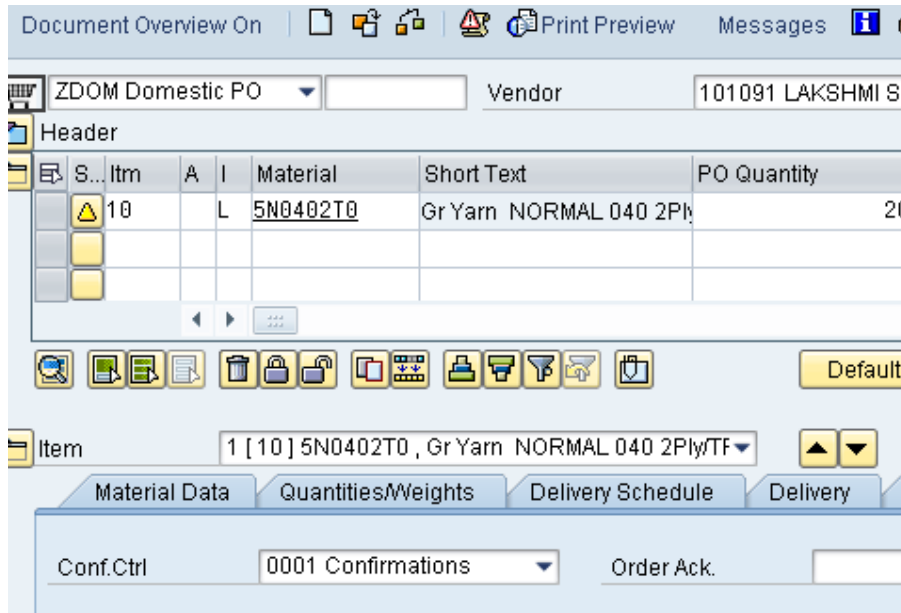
Document Overview On | Print Preview Messages

ZDOM Domestic PO Vendor 101091 LAKSHMI S

Header

| S... | Itm | A | I | Material | Short Text | PO Quantity |
|---|---|---|---|---|---|---|
| | 10 | | L | 5N0402T0 | Gr Yarn NORMAL 040 2Ply | 2 |
| | | | | | | |
| | | | | | | |

Default

Item 1 [ 10 ] 5N0402T0 , Gr Yarn NORMAL 040 2Ply/TF

Material Data | Quantities/Weights | Delivery Schedule | Delivery

Conf.Ctrl 0001 Confirmations Order Ack.